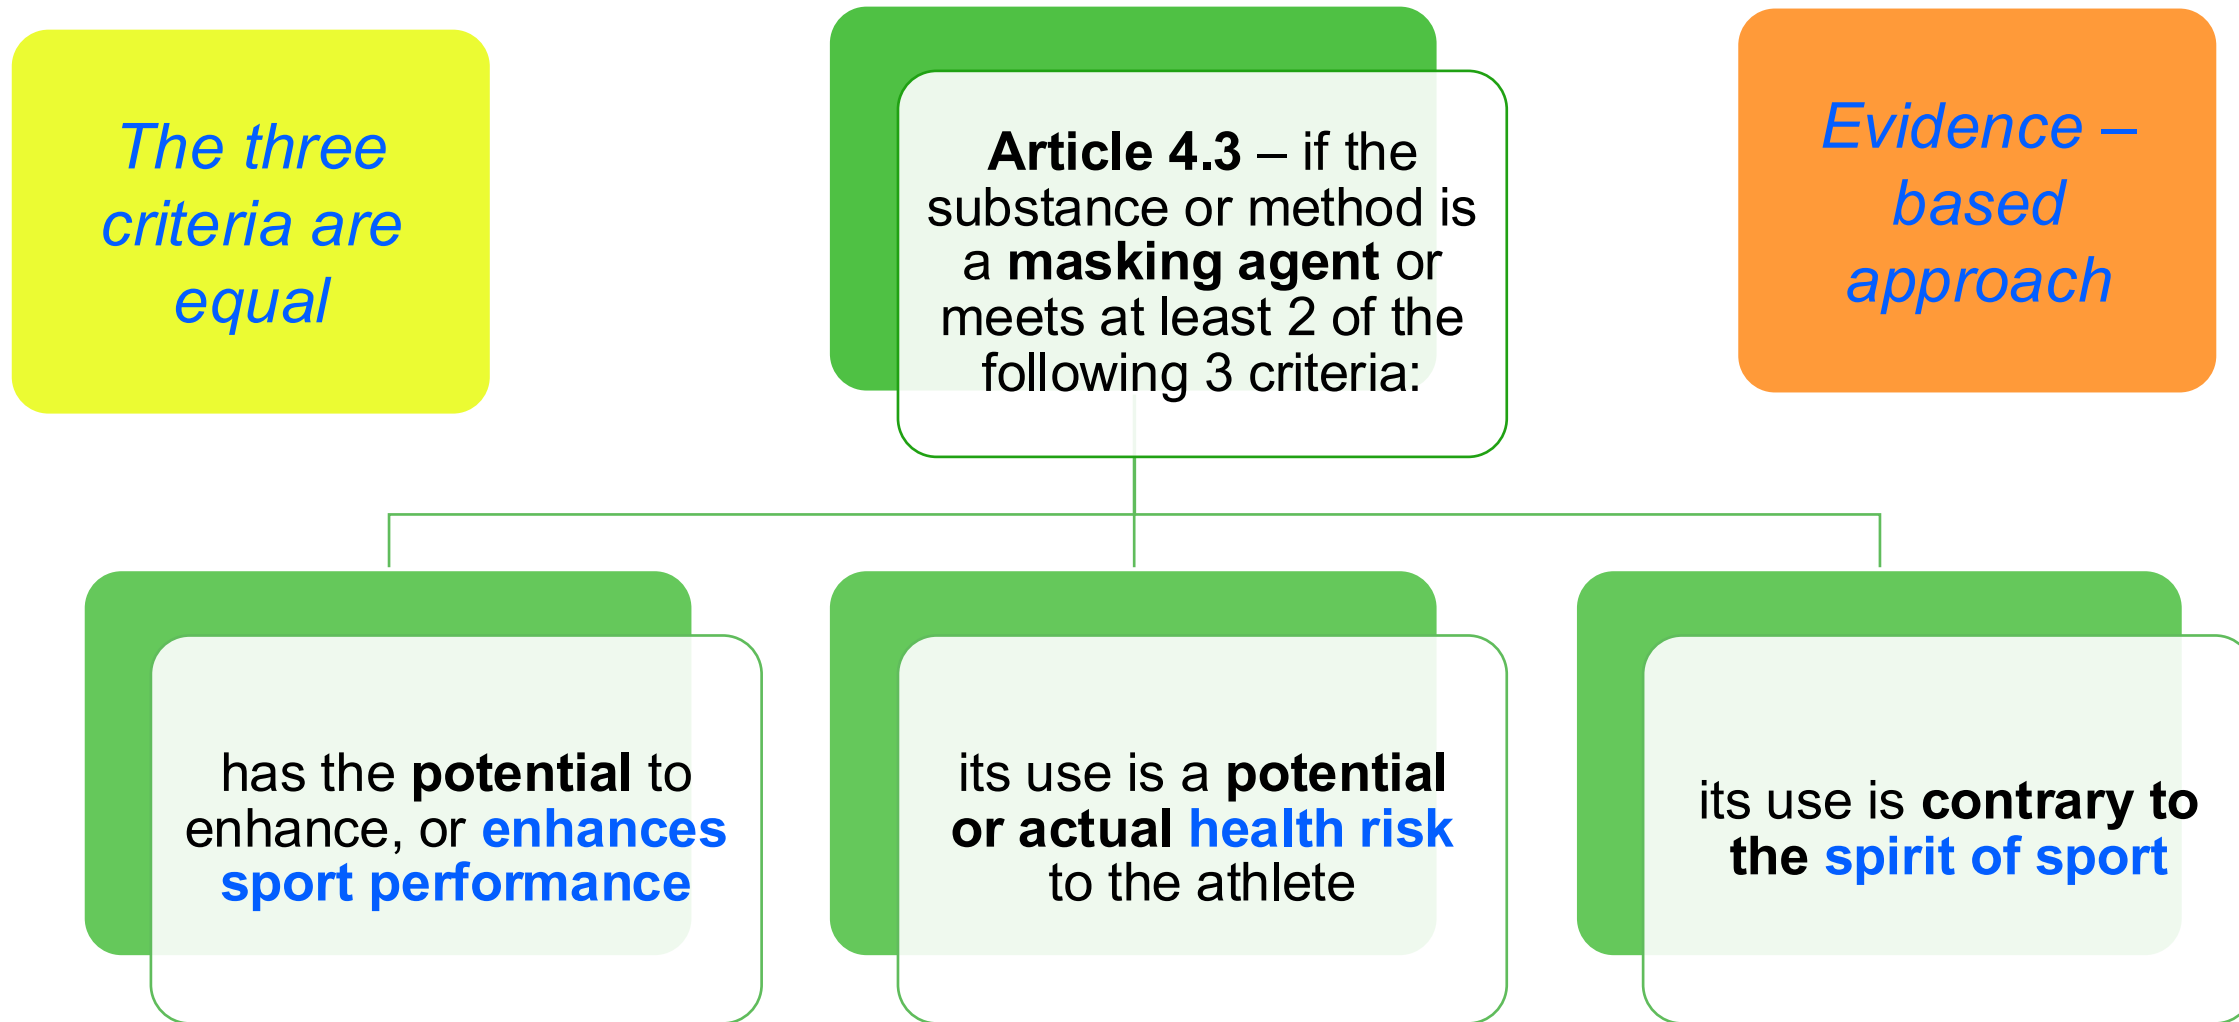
The three criteria are equal

Article 4.3 – if the substance or method is a masking agent or meets at least 2 of the following 3 criteria:

Evidence – based approach

has the potential to enhance, or enhances sport performance

its use is a potential or actual health risk to the athlete

its use is contrary to the spirit of sport